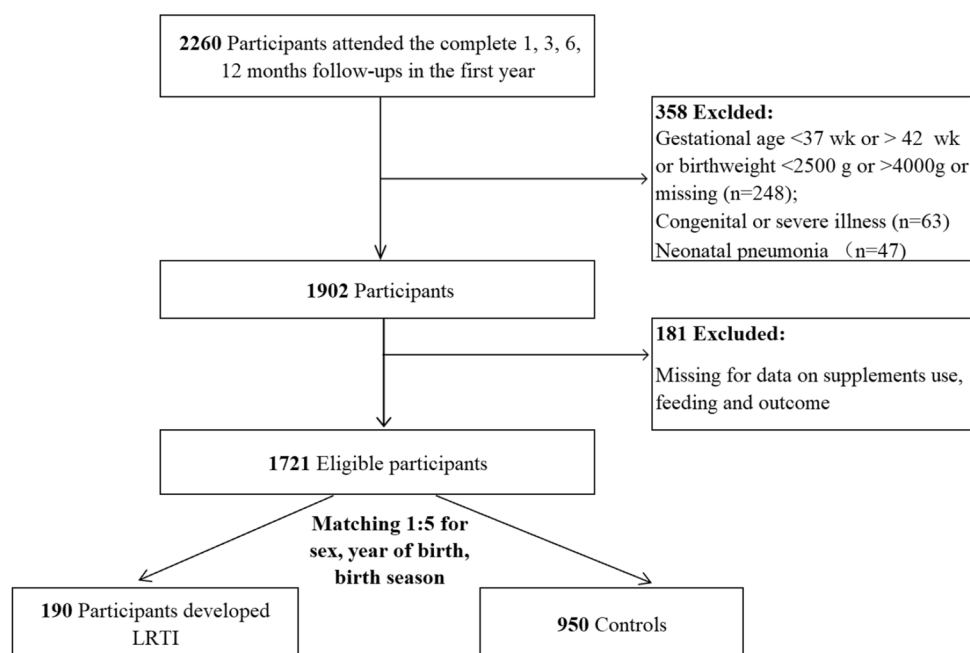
**2260** Participants attended the complete 1, 3, 6, 12 months follow-ups in the first year

**358 Exclded:**
Gestational age <37 wk or > 42 wk or birthweight <2500 g or >4000g or missing (n=248);
Congenital or severe illness (n=63)
Neonatal pneumonia （n=47)

**1902** Participants

**181 Excluded:**

Missing for data on supplements use, feeding and outcome

**1721** Eligible participants

**Matching 1:5 for sex, year of birth, birth season**

**190** Participants developed LRTI

**950** Controls